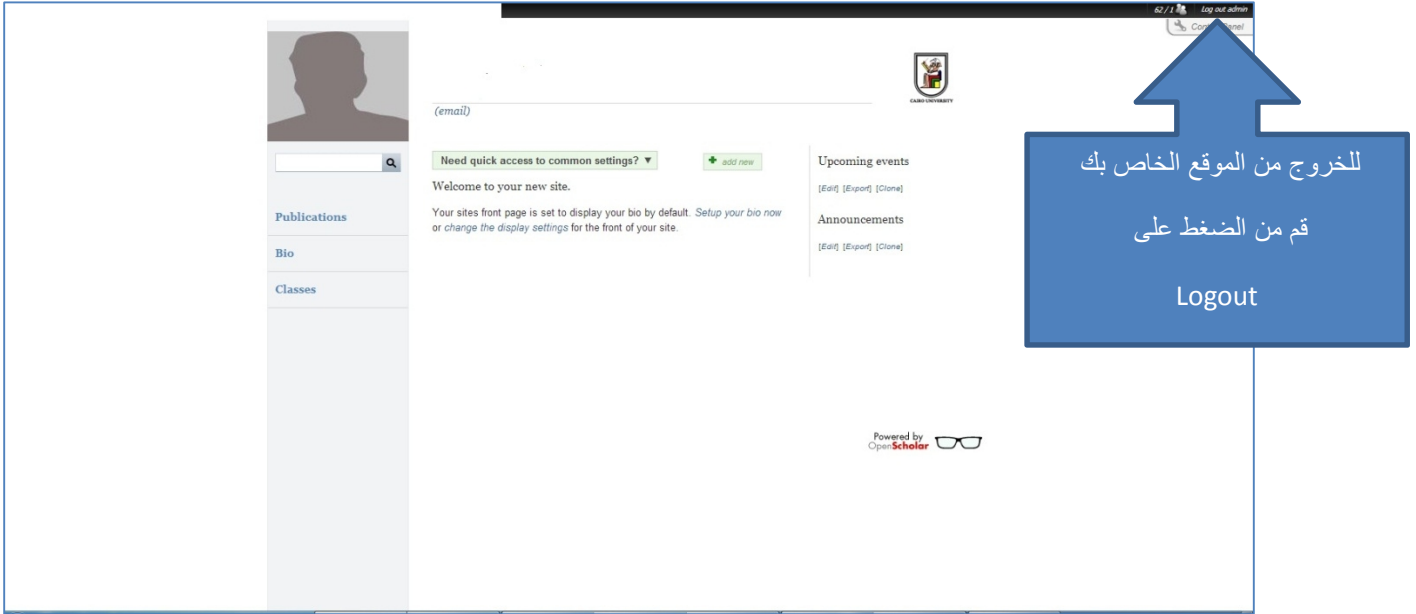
62 / 1 Log out admin

Cont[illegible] Panel

(email)

CAIRO UNIVERSITY

Need quick access to common settings? ▼

add new

Welcome to your new site.

Your sites front page is set to display your bio by default. Setup your bio now or change the display settings for the front of your site.

Upcoming events

[Edit] [Export] [Clone]

Announcements

[Edit] [Export] [Clone]

Publications

Bio

Classes

للخروج من الموقع الخاص بك

قم من الضغط على

Logout

Powered by OpenScholar